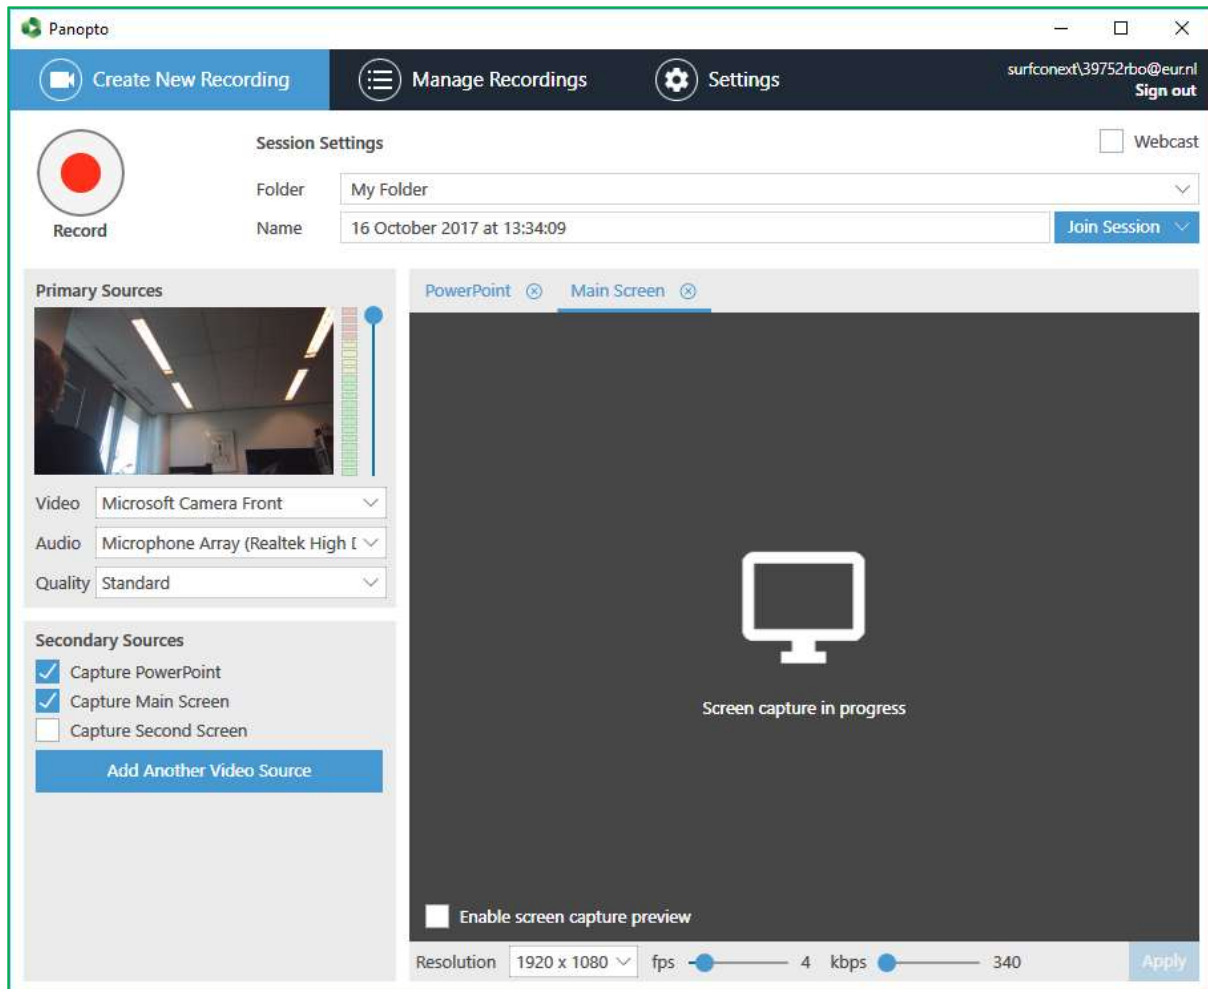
Panopto

Create New Recording
Manage Recordings
Settings
surfconext\39752rbo@eur.nl
Sign out

Record

Session Settings
Webcast
Folder My Folder
Name 16 October 2017 at 13:34:09
Join Session

Primary Sources

Video Microsoft Camera Front
Audio Microphone Array (Realtek High [
Quality Standard

Secondary Sources
Capture PowerPoint
Capture Main Screen
Capture Second Screen
Add Another Video Source

PowerPoint
Main Screen

Screen capture in progress

Enable screen capture preview

Resolution 1920 x 1080 fps 4 kbps 340 Apply